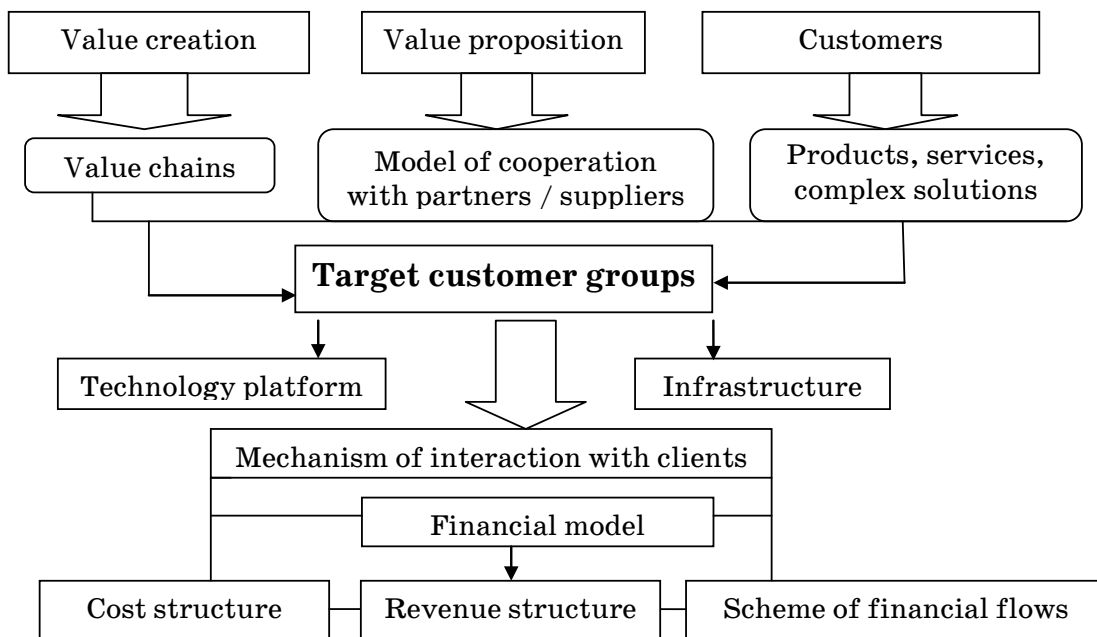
Value creation

Value proposition

Customers

Value chains

Model of cooperation with partners / suppliers

Products, services, complex solutions

**Target customer groups**

Technology platform

Infrastructure

Mechanism of interaction with clients

Financial model

Cost structure

Revenue structure

Scheme of financial flows